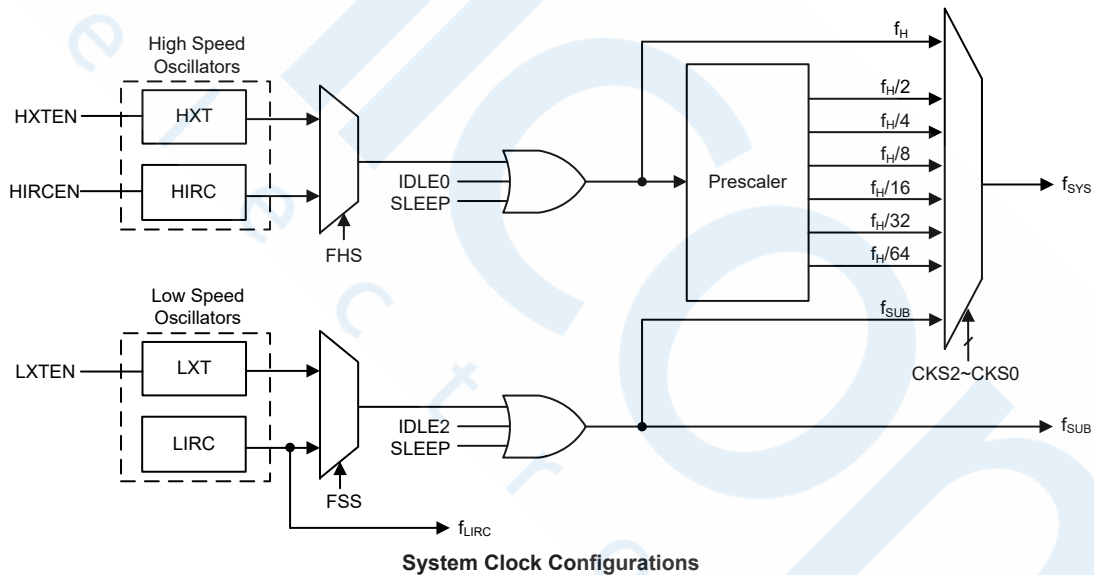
High Speed Oscillators

HXTEN

HXT

HIRCEN

HIRC

FHS

IDLE0
SLEEP

Prescaler

$f_H$

$f_H/2$

$f_H/4$

$f_H/8$

$f_H/16$

$f_H/32$

$f_H/64$

$f_{SYS}$

$f_{SUB}$

CKS2~CKS0

Low Speed Oscillators

LXTEN

LXT

LIRC

FSS

IDLE2
SLEEP

$f_{SUB}$

$f_{LIRC}$

System Clock Configurations